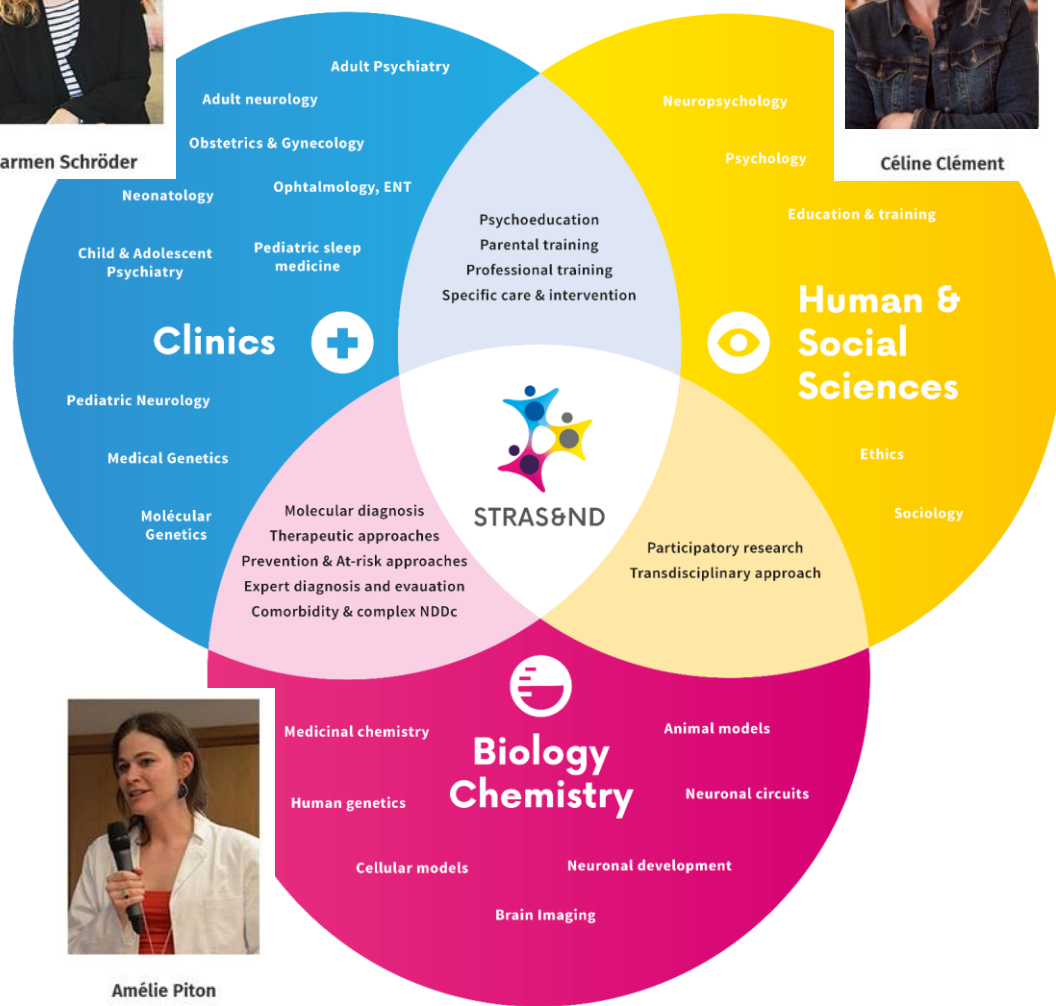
armen Schröder

Céline Clément

Adult Psychiatry
Adult neurology
Obstetrics & Gynecology
Neonatology
Ophtalmology, ENT
Child & Adolescent Psychiatry
Pediatric sleep medicine

Clinics

Pediatric Neurology
Medical Genetics
Molécular Genetics

Neuropsychology
Psychology
Education & training

Human & Social Sciences

Ethics
Sociology

Psychoeducation
Parental training
Professional training
Specific care & intervention

STRAS&ND

Molecular diagnosis
Therapeutic approaches
Prevention & At-risk approaches
Expert diagnosis and evauation
Comorbidity & complex NDDc

Participatory research
Transdisciplinary approach

Medicinal chemistry
Biology
Chemistry
Animal models
Human genetics
Neuronal circuits
Cellular models
Neuronal development
Brain Imaging

Amélie Piton